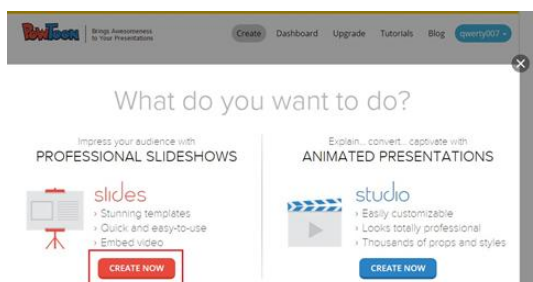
PowToon | Brings Awesomeness to Your Presentations

Create Dashboard Upgrade Tutorials Blog qwerty007

What do you want to do?

Impress your audience with
PROFESSIONAL SLIDESHOWS

slides
› Stunning templates
› Quick and easy-to-use
› Embed video

CREATE NOW

Explain... convert... captivate with
ANIMATED PRESENTATIONS

studio
› Easily customizable
› Looks totally professional
› Thousands of props and styles

CREATE NOW